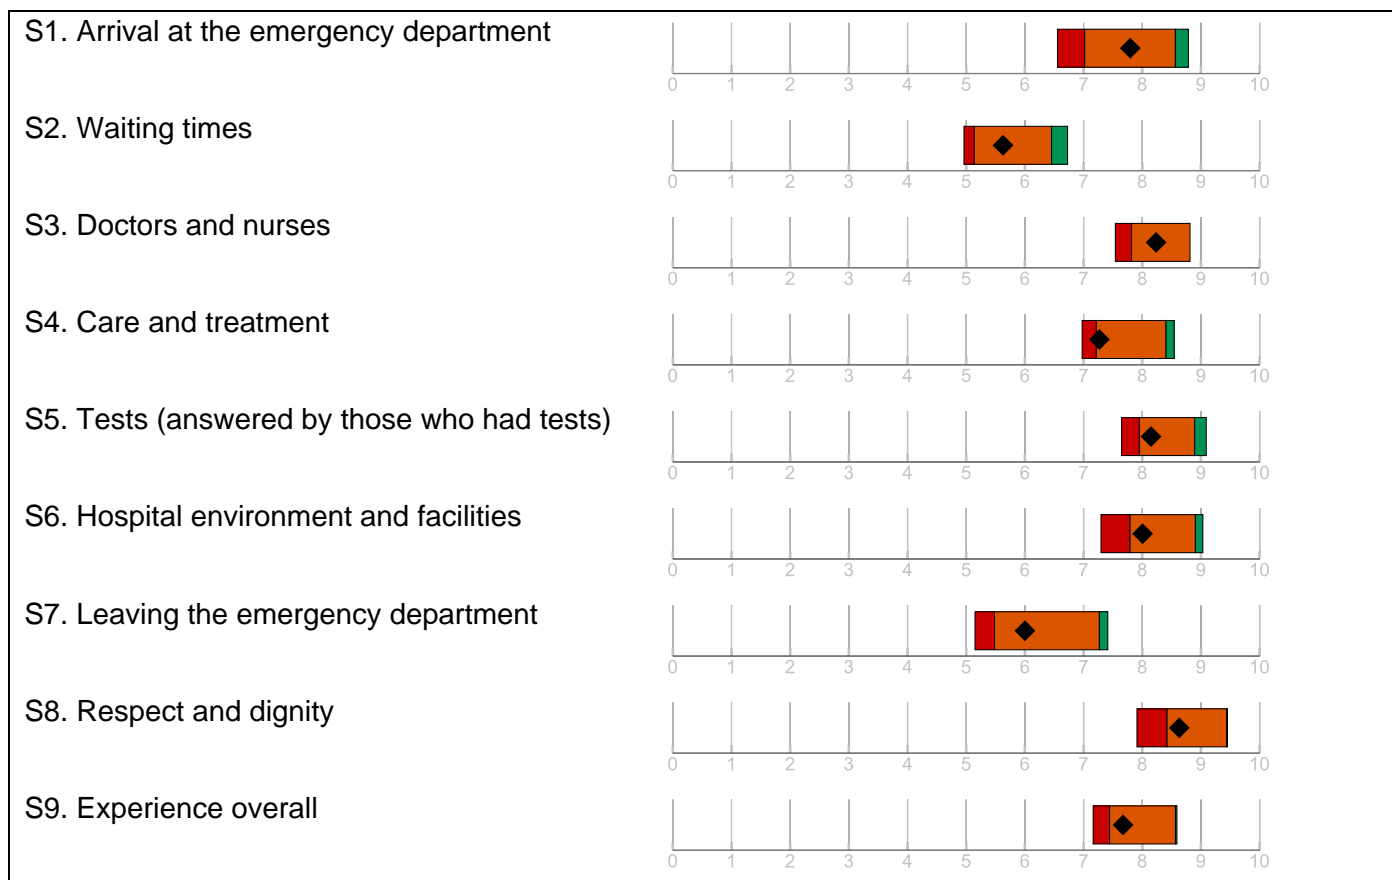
S1. Arrival at the emergency department

0 1 2 3 4 5 6 7 8 9 10

S2. Waiting times

0 1 2 3 4 5 6 7 8 9 10

S3. Doctors and nurses

0 1 2 3 4 5 6 7 8 9 10

S4. Care and treatment

0 1 2 3 4 5 6 7 8 9 10

S5. Tests (answered by those who had tests)

0 1 2 3 4 5 6 7 8 9 10

S6. Hospital environment and facilities

0 1 2 3 4 5 6 7 8 9 10

S7. Leaving the emergency department

0 1 2 3 4 5 6 7 8 9 10

S8. Respect and dignity

0 1 2 3 4 5 6 7 8 9 10

S9. Experience overall

0 1 2 3 4 5 6 7 8 9 10